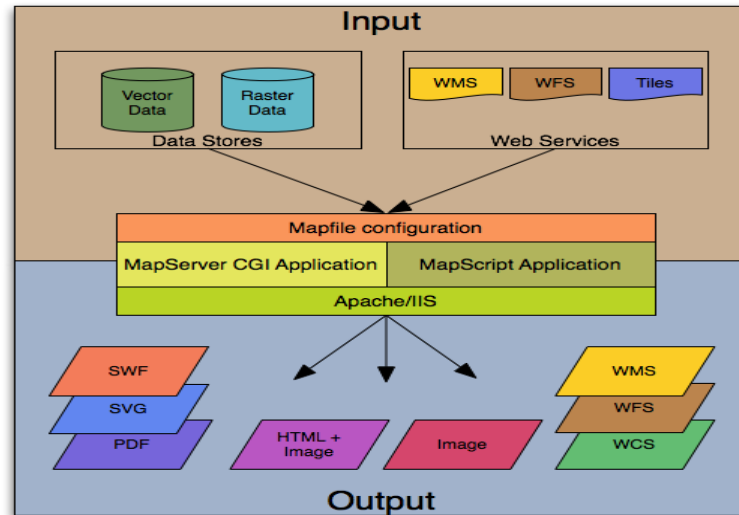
Input

Vector Data

Raster Data

Data Stores

WMS

WFS

Tiles

Web Services

Mapfile configuration

MapServer CGI Application

MapScript Application

Apache/IIS

SWF

SVG

PDF

HTML + Image

Image

WMS

WFS

WCS

Output